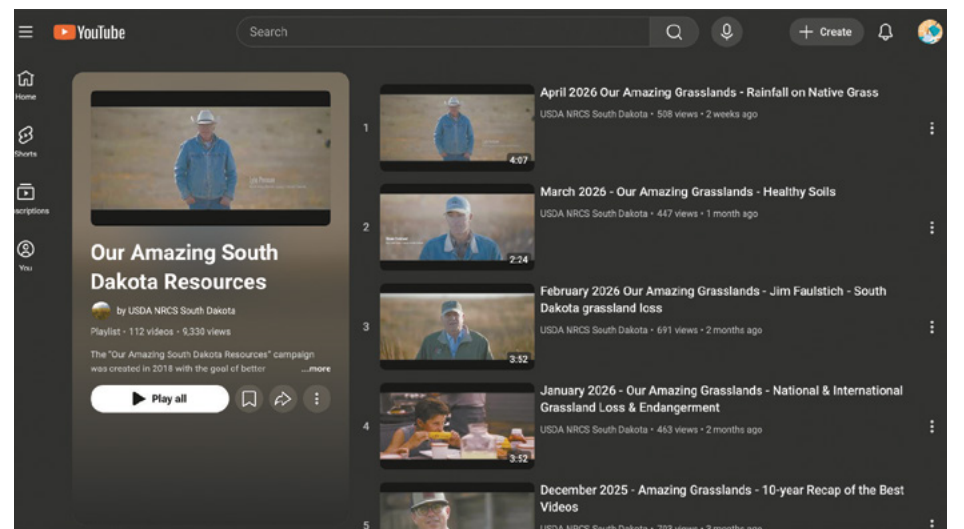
YouTube

Search

Create

Home

Shorts

scriptions

You

Our Amazing South Dakota Resources

by USDA NRCS South Dakota

Playlist • 112 videos • 9,330 views

The "Our Amazing South Dakota Resources" campaign was created in 2018 with the goal of better ...more

Play all

1

4:07

April 2026 Our Amazing Grasslands - Rainfall on Native Grass

USDA NRCS South Dakota • 508 views • 2 weeks ago

2

2:24

March 2026 - Our Amazing Grasslands - Healthy Soils

USDA NRCS South Dakota • 447 views • 1 month ago

3

3:52

February 2026 Our Amazing Grasslands - Jim Faulstich - South Dakota grassland loss

USDA NRCS South Dakota • 691 views • 2 months ago

4

3:52

January 2026 - Our Amazing Grasslands - National & International Grassland Loss & Endangerment

USDA NRCS South Dakota • 463 views • 2 months ago

5

December 2025 - Amazing Grasslands - 10-year Recap of the Best Videos

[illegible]